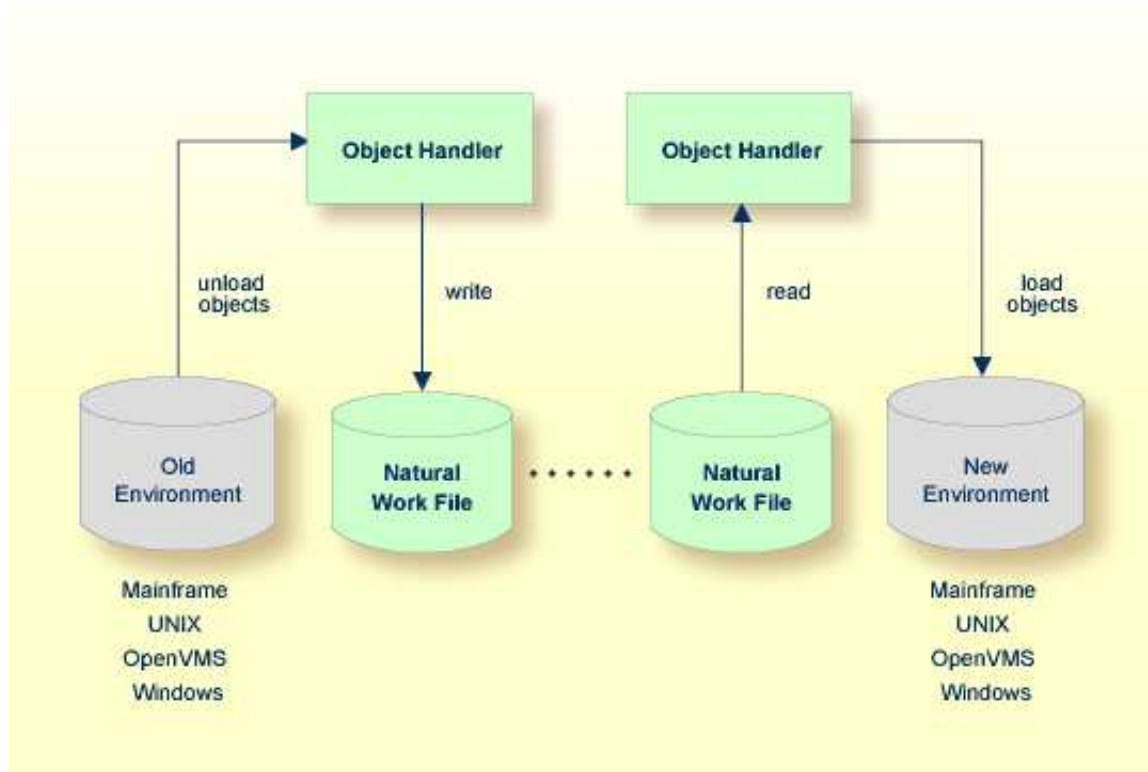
Object Handler

Object Handler

unload objects

write

read

load objects

Old Environment

Natural Work File

Natural Work File

New Environment

Mainframe
UNIX
OpenVMS
Windows

Mainframe
UNIX
OpenVMS
Windows